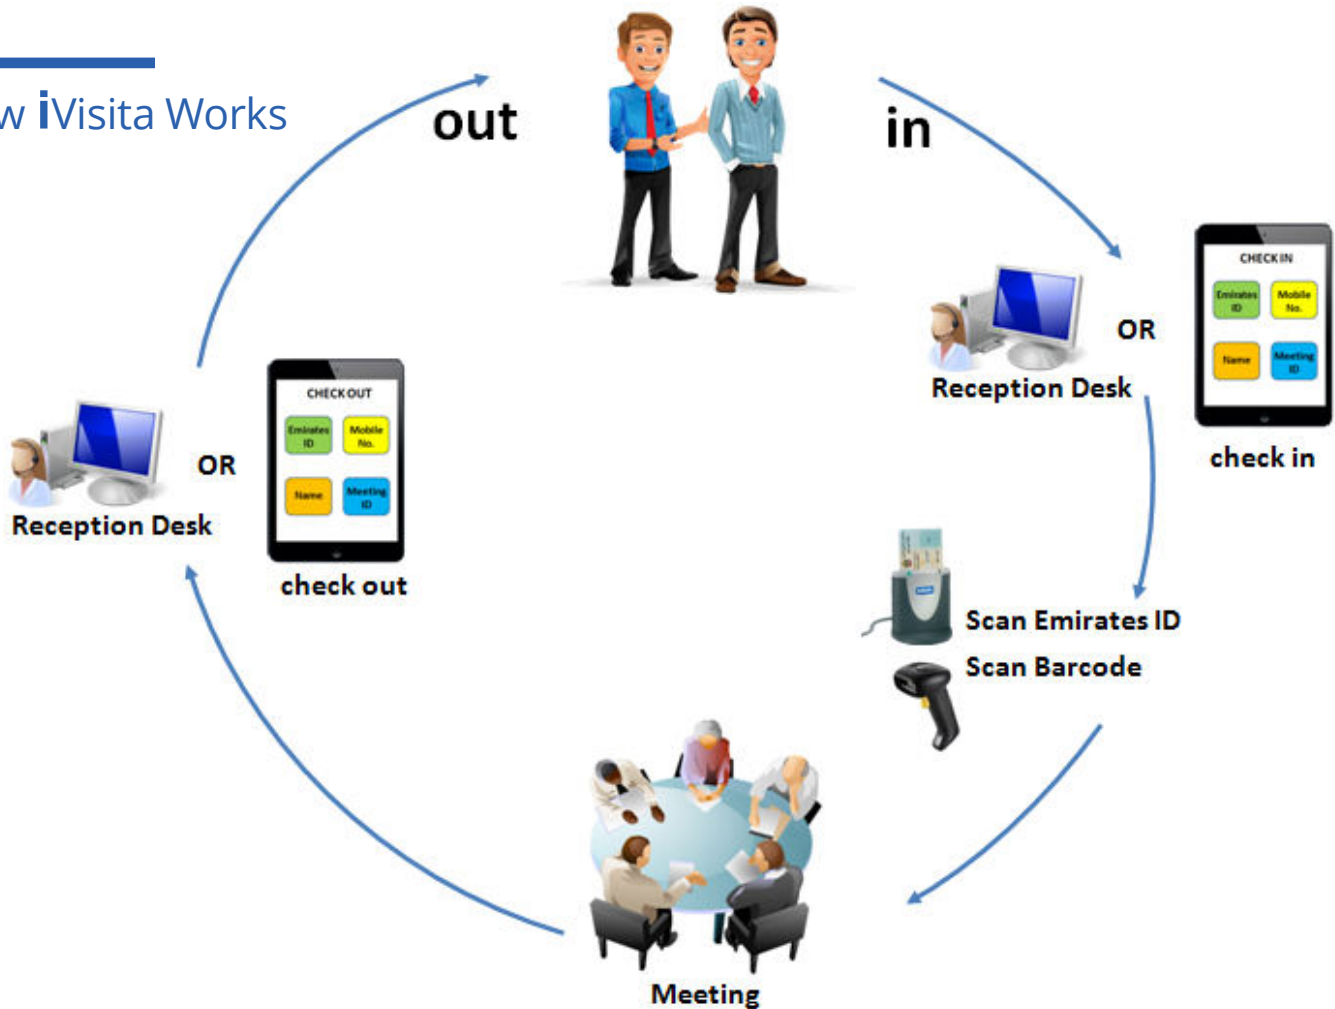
w iVisita Works

out

in

OR

Reception Desk

CHECK IN

Emirates ID

Mobile No.

Name

Meeting ID

check in

Scan Emirates ID

Scan Barcode

Meeting

OR

Reception Desk

CHECK OUT

Emirates ID

Mobile No.

Name

Meeting ID

check out